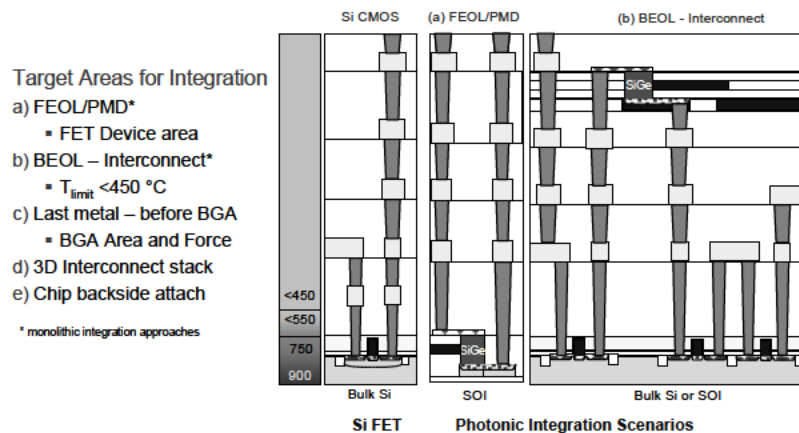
Target Areas for Integration
a) FEOL/PMD*
▪ FET Device area
b) BEOL – Interconnect*
▪ $T_{limit}$ <450 °C
c) Last metal – before BGA
▪ BGA Area and Force
d) 3D Interconnect stack
e) Chip backside attach

* monolithic integration approaches

Si CMOS
(a) FEOL/PMD
(b) BEOL - Interconnect

SiGe
SiGe

<450
<550
750
900

Bulk Si
SOI
Bulk Si or SOI

Si FET
Photonic Integration Scenarios